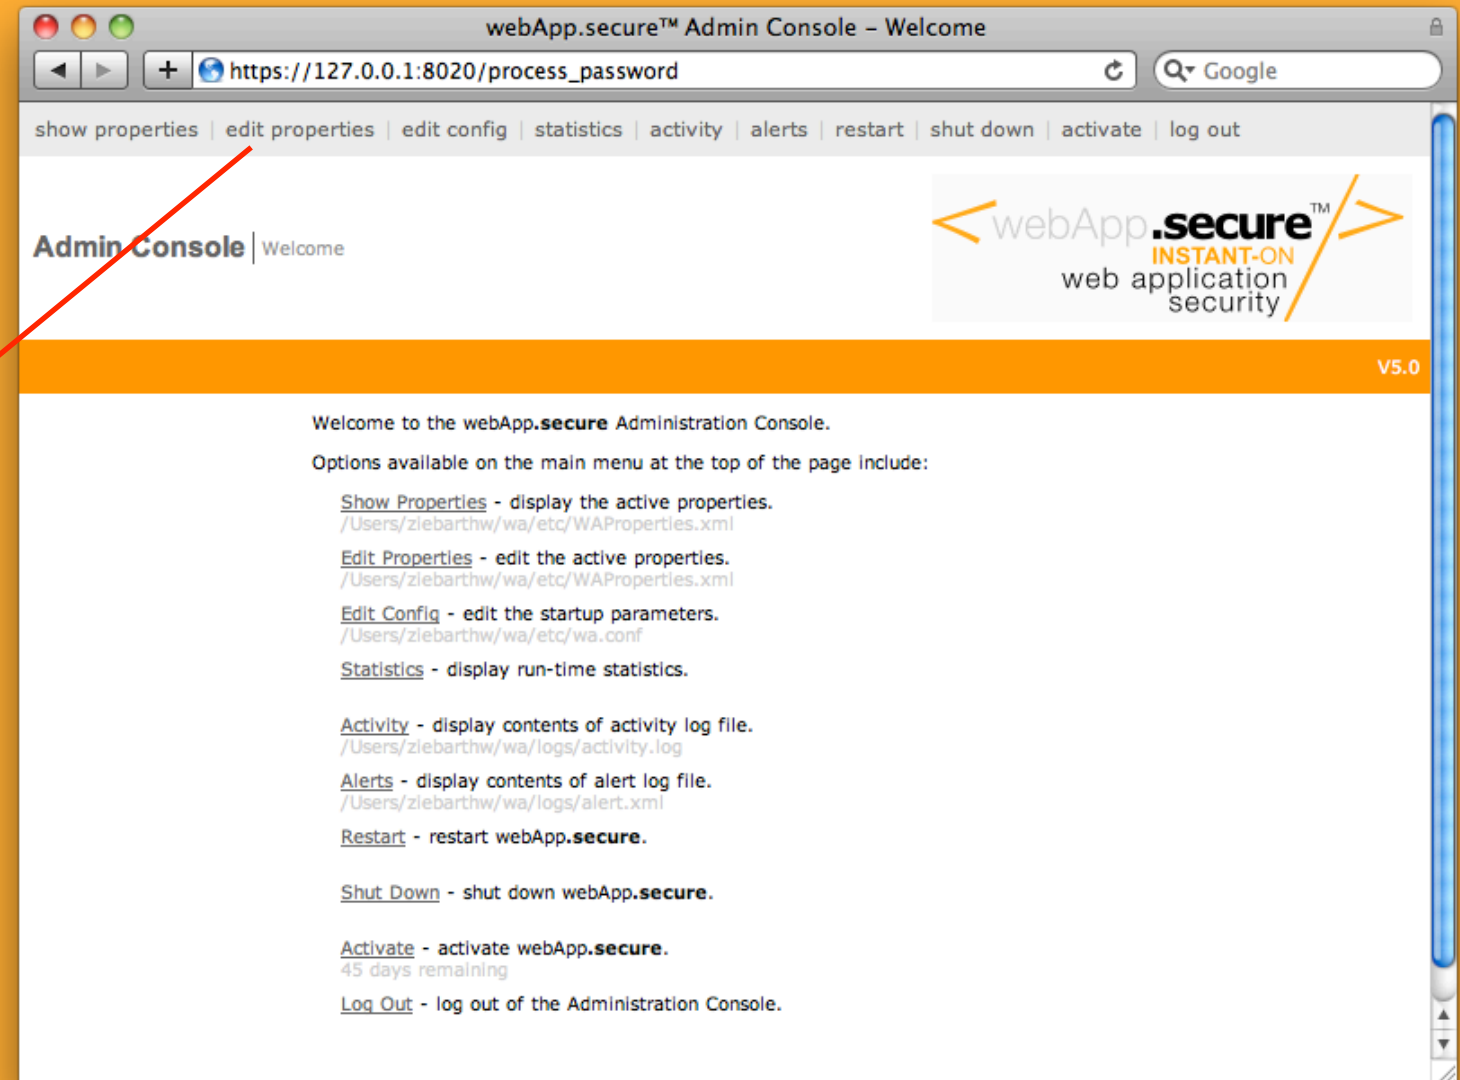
webApp.secure™ Admin Console – Welcome

https://127.0.0.1:8020/process_password

Google

show properties | edit properties | edit config | statistics | activity | alerts | restart | shut down | activate | log out

Admin Console | Welcome

< webApp.secure™ INSTANT-ON web application security />

V5.0

Welcome to the webApp.secure Administration Console.

Options available on the main menu at the top of the page include:

Show Properties - display the active properties.
/Users/ziebarthw/wa/etc/WAProperties.xml

Edit Properties - edit the active properties.
/Users/ziebarthw/wa/etc/WAProperties.xml

Edit Config - edit the startup parameters.
/Users/ziebarthw/wa/etc/wa.conf

Statistics - display run-time statistics.

Activity - display contents of activity log file.
/Users/ziebarthw/wa/logs/activity.log

Alerts - display contents of alert log file.
/Users/ziebarthw/wa/logs/alert.xml

Restart - restart webApp.secure.

Shut Down - shut down webApp.secure.

Activate - activate webApp.secure.
45 days remaining

Log Out - log out of the Administration Console.